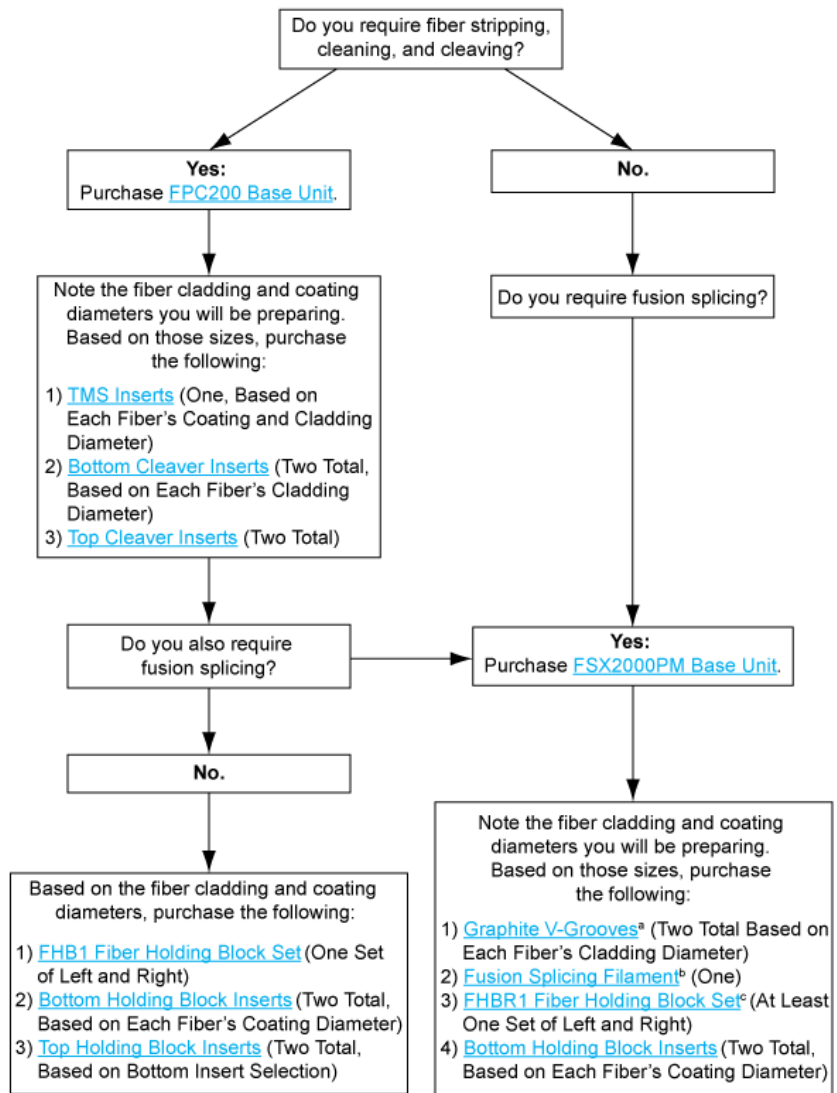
Do you require fiber stripping, cleaning, and cleaving?

Yes:
Purchase FPC200 Base Unit.

No.

Note the fiber cladding and coating diameters you will be preparing. Based on those sizes, purchase the following:

1) TMS Inserts (One, Based on Each Fiber's Coating and Cladding Diameter)
2) Bottom Cleaver Inserts (Two Total, Based on Each Fiber's Cladding Diameter)
3) Top Cleaver Inserts (Two Total)

Do you require fusion splicing?

Do you also require fusion splicing?

Yes:
Purchase FSX2000PM Base Unit.

No.

Based on the fiber cladding and coating diameters, purchase the following:

1) FHB1 Fiber Holding Block Set (One Set of Left and Right)
2) Bottom Holding Block Inserts (Two Total, Based on Each Fiber's Coating Diameter)
3) Top Holding Block Inserts (Two Total, Based on Bottom Insert Selection)

Note the fiber cladding and coating diameters you will be preparing. Based on those sizes, purchase the following:

1) Graphite V-Grooves$^{a}$ (Two Total Based on Each Fiber's Cladding Diameter)
2) Fusion Splicing Filament$^{b}$ (One)
3) FHBR1 Fiber Holding Block Set$^{c}$ (At Least One Set of Left and Right)
4) Bottom Holding Block Inserts (Two Total, Based on Each Fiber's Coating Diameter)